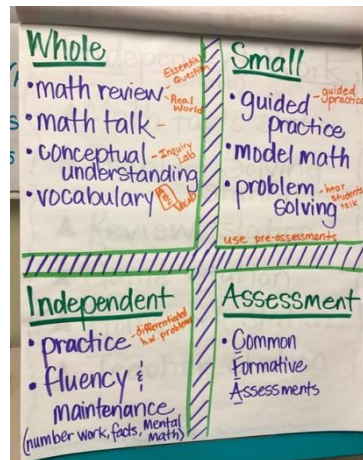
Whole
• math review - Essential Questions - Real World
• math talk -
• conceptual - Inquiry Lab understanding
• vocabulary

Small
• guided - guided practice practice
• model math
• problem - hear students talk solving
use pre-assessments

Independent
• practice - differentiated h.w. problems
• fluency & maintenance (number work, facts, Mental Math)

Assessment
• Common Formative Assessments